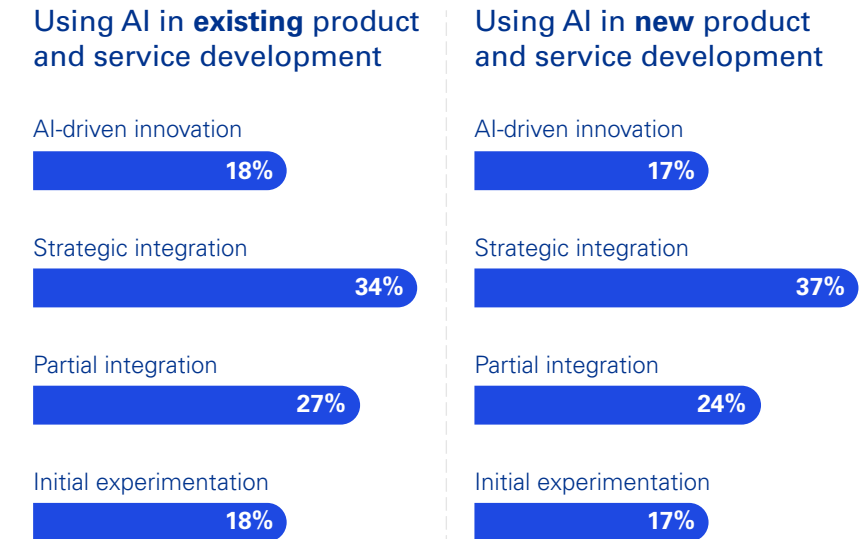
Using AI in **existing** product and service development

AI-driven innovation

18%

Strategic integration

34%

Partial integration

27%

Initial experimentation

18%

Using AI in **new** product and service development

AI-driven innovation

17%

Strategic integration

37%

Partial integration

24%

Initial experimentation

17%